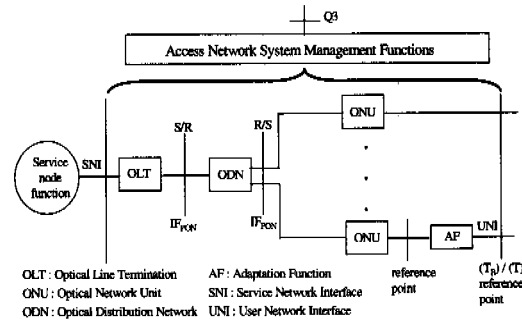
Q3

Access Network System Management Functions

Service node function

SNI

OLT

S/R

ODN

R/S

ONU

ONU

AF

UNI

$IF_{PON}$

$IF_{PON}$

reference point

$(T_B)$ / (T) reference point

OLT : Optical Line Termination
ONU : Optical Network Unit
ODN : Optical Distribution Network

AF : Adaptation Function
SNI : Service Network Interface
UNI : User Network Interface